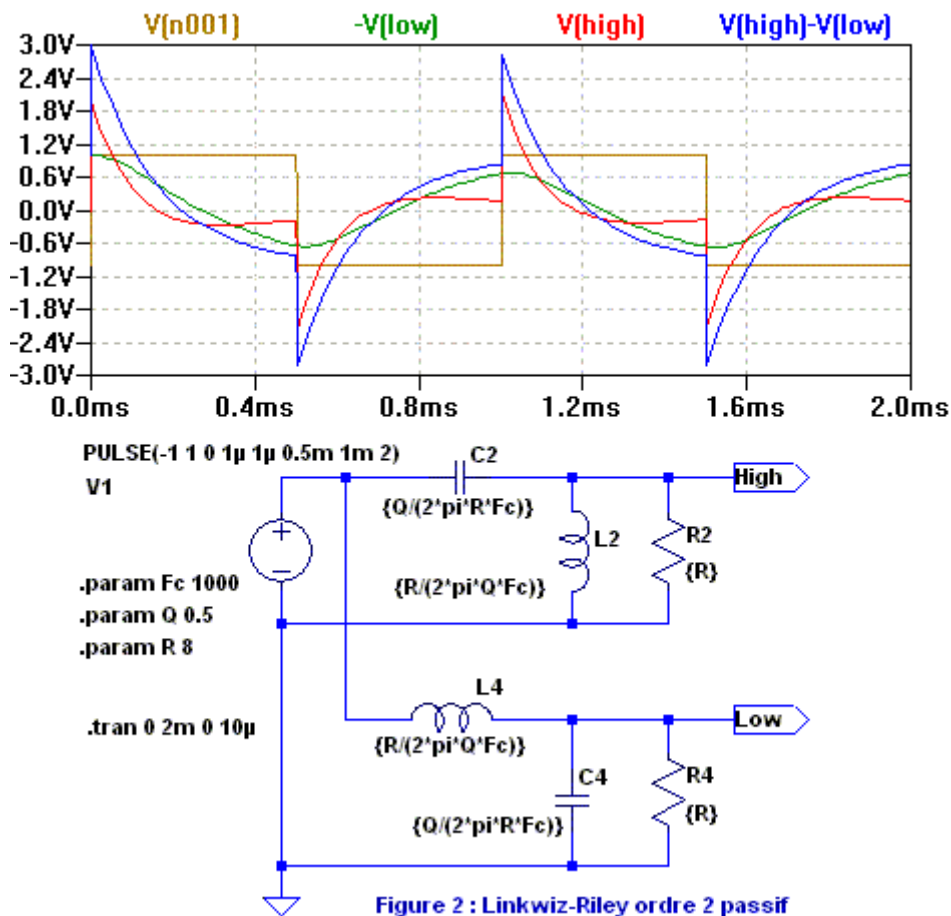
V(n001) -V(low) V(high) V(high)-V(low)

3.0V
2.4V
1.8V
1.2V
0.6V
0.0V
-0.6V
-1.2V
-1.8V
-2.4V
-3.0V

0.0ms 0.4ms 0.8ms 1.2ms 1.6ms 2.0ms

PULSE(-1 1 0 1µ 1µ 0.5m 1m 2)
V1

C2
{Q/(2*pi*R*Fc)}

L2
{R/(2*pi*Q*Fc)}

R2
{R}

High

.param Fc 1000
.param Q 0.5
.param R 8

.tran 0 2m 0 10µ

L4
{R/(2*pi*Q*Fc)}

Low

C4
{Q/(2*pi*R*Fc)}

R4
{R}

Figure 2 : Linkwiz-Riley ordre 2 passif